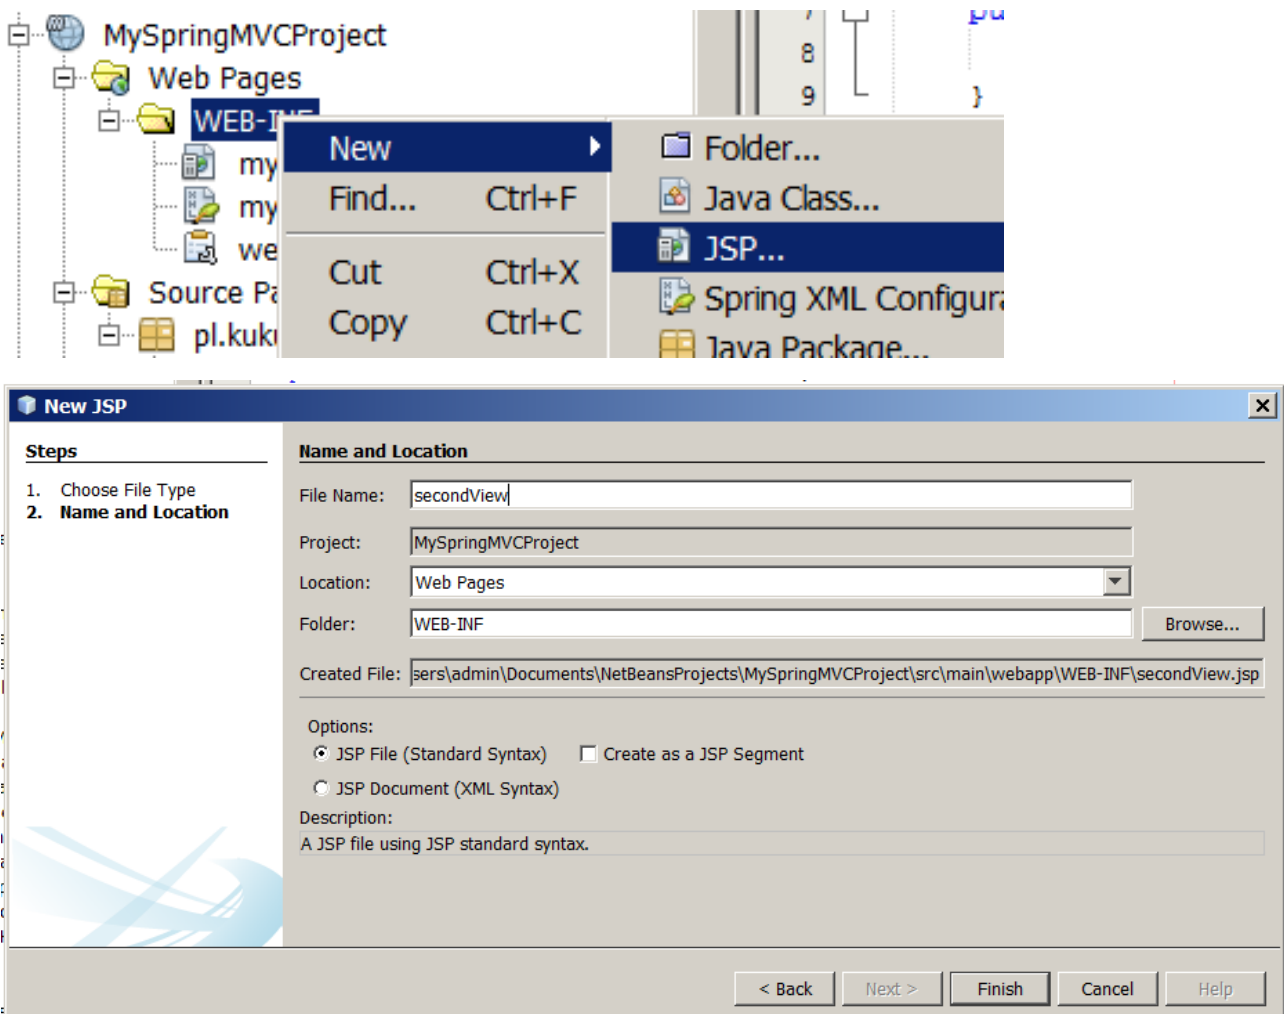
MySpringMVCProject
Web Pages
WEB-I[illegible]
my
my
we
Source Pa
pl.kuk

8
9
}

New
Find... Ctrl+F
Cut Ctrl+X
Copy Ctrl+C

Folder...
Java Class...
JSP...
Spring XML Configura
Java Package...

New JSP

Steps
1. Choose File Type
2. Name and Location

Name and Location
File Name: secondView
Project: MySpringMVCProject
Location: Web Pages
Folder: WEB-INF
Browse...
Created File: sers\admin\Documents\NetBeansProjects\MySpringMVCProject\src\main\webapp\WEB-INF\secondView.jsp

Options:
JSP File (Standard Syntax)
Create as a JSP Segment
JSP Document (XML Syntax)
Description:
A JSP file using JSP standard syntax.

< Back
Next >
Finish
Cancel
Help